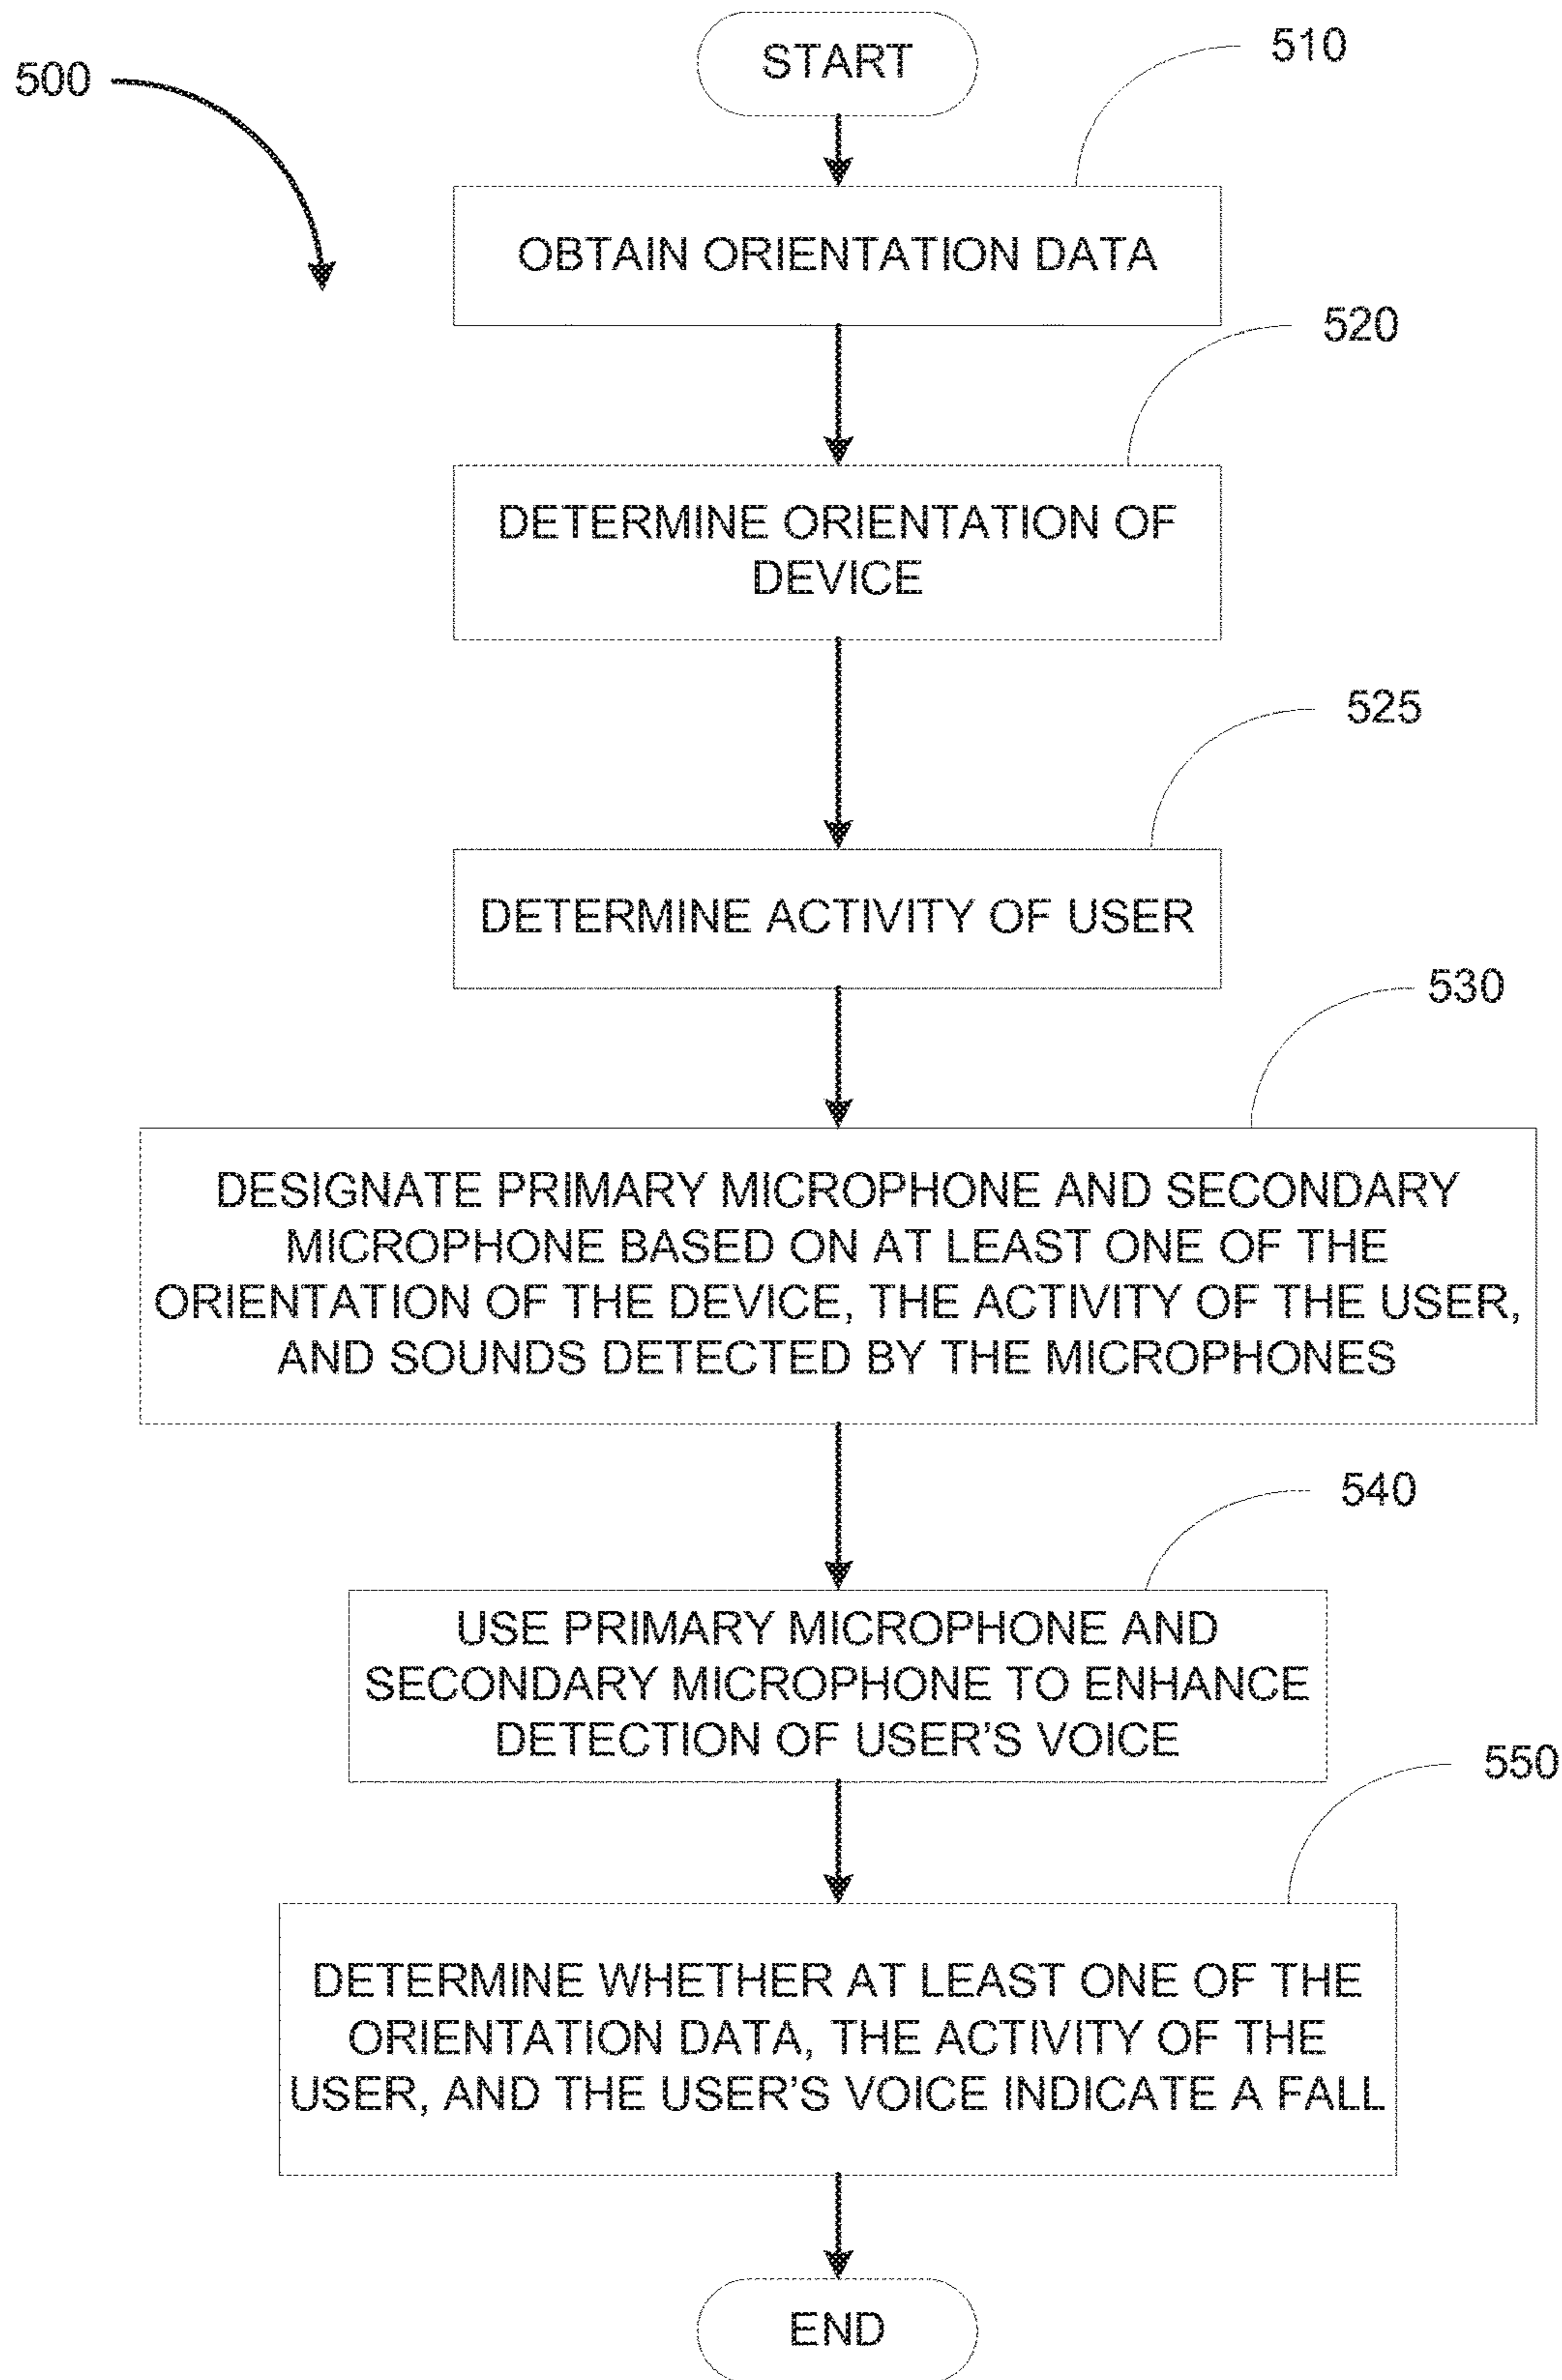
500

START

510

OBTAIN ORIENTATION DATA

520

DETERMINE ORIENTATION OF DEVICE

525

DETERMINE ACTIVITY OF USER

530

DESIGNATE PRIMARY MICROPHONE AND SECONDARY MICROPHONE BASED ON AT LEAST ONE OF THE ORIENTATION OF THE DEVICE, THE ACTIVITY OF THE USER, AND SOUNDS DETECTED BY THE MICROPHONES

540

USE PRIMARY MICROPHONE AND SECONDARY MICROPHONE TO ENHANCE DETECTION OF USER'S VOICE

550

DETERMINE WHETHER AT LEAST ONE OF THE ORIENTATION DATA, THE ACTIVITY OF THE USER, AND THE USER'S VOICE INDICATE A FALL

END